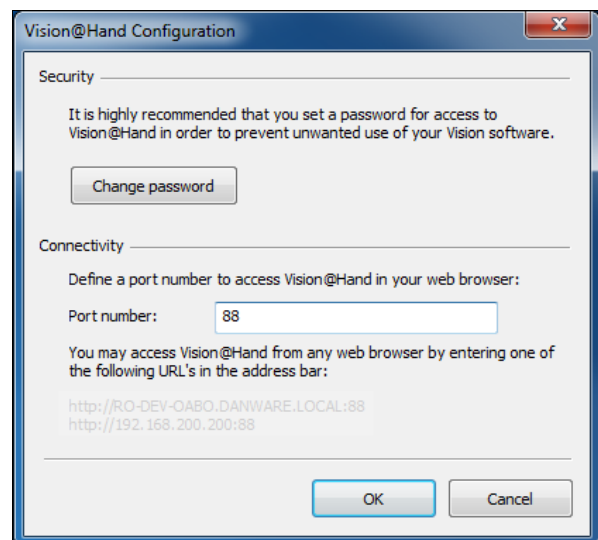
Vision@Hand Configuration

Security

It is highly recommended that you set a password for access to Vision@Hand in order to prevent unwanted use of your Vision software.

Change password

Connectivity

Define a port number to access Vision@Hand in your web browser:

Port number: 88

You may access Vision@Hand from any web browser by entering one of the following URL's in the address bar:

http://RO-DEV-OABO.DANWARE.LOCAL:88
http://192.168.200.200:88

OK Cancel